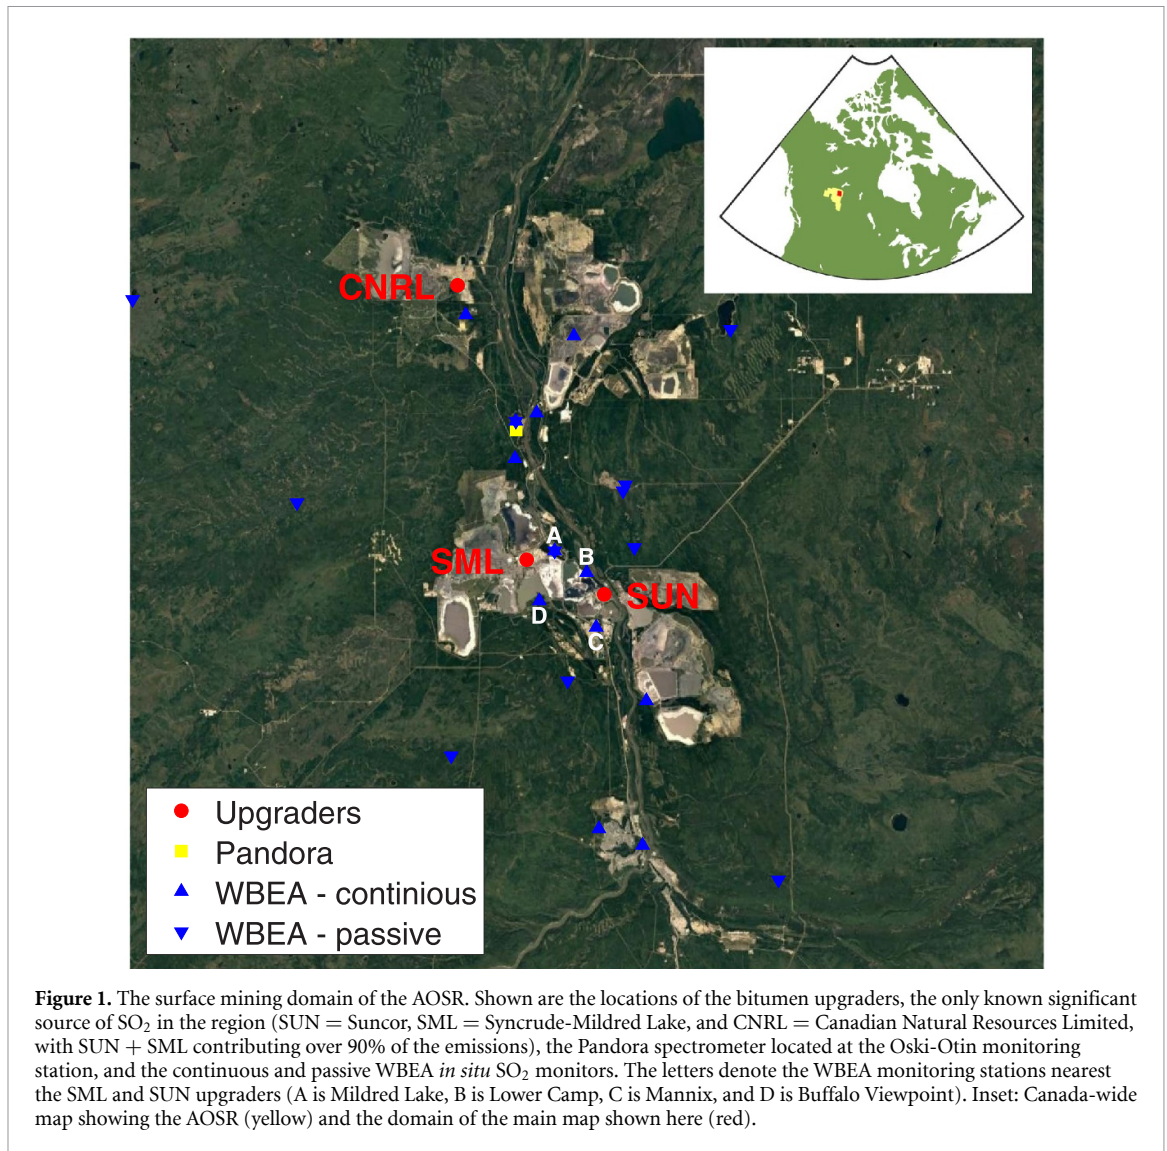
CNRL

SML

SUN

A

B

C

D

Upgraders

Pandora

WBEA - continious

WBEA - passive

**Figure 1.** The surface mining domain of the AOSR. Shown are the locations of the bitumen upgraders, the only known significant source of $SO_2$ in the region (SUN = Suncor, SML = Syncrude-Mildred Lake, and CNRL = Canadian Natural Resources Limited, with SUN + SML contributing over 90% of the emissions), the Pandora spectrometer located at the Oski-Otin monitoring station, and the continuous and passive WBEA *in situ* $SO_2$ monitors. The letters denote the WBEA monitoring stations nearest the SML and SUN upgraders (A is Mildred Lake, B is Lower Camp, C is Mannix, and D is Buffalo Viewpoint). Inset: Canada-wide map showing the AOSR (yellow) and the domain of the main map shown here (red).